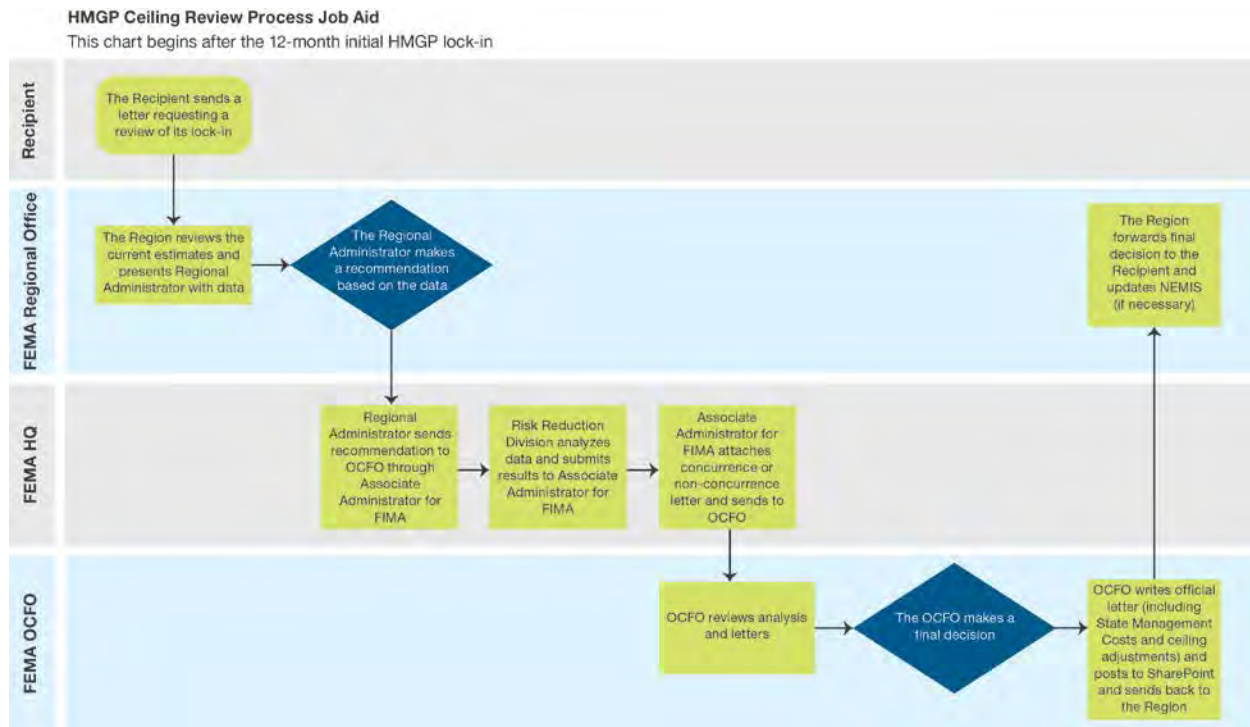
HMGP Ceiling Review Process Job Aid

This chart begins after the 12-month initial HMGP lock-in

Recipient

The Recipient sends a letter requesting a review of its lock-in

FEMA Regional Office

The Region reviews the current estimates and presents Regional Administrator with data

The Regional Administrator makes a recommendation based on the data

The Region forwards final decision to the Recipient and updates NEMIS (if necessary)

FEMA HQ

Regional Administrator sends recommendation to OCFO through Associate Administrator for FIMA

Risk Reduction Division analyzes data and submits results to Associate Administrator for FIMA

Associate Administrator for FIMA attaches concurrence or non-concurrence letter and sends to OCFO

FEMA OCFO

OCFO reviews analysis and letters

The OCFO makes a final decision

OCFO writes official letter (including State Management Costs and ceiling adjustments) and posts to SharePoint and sends back to the Region